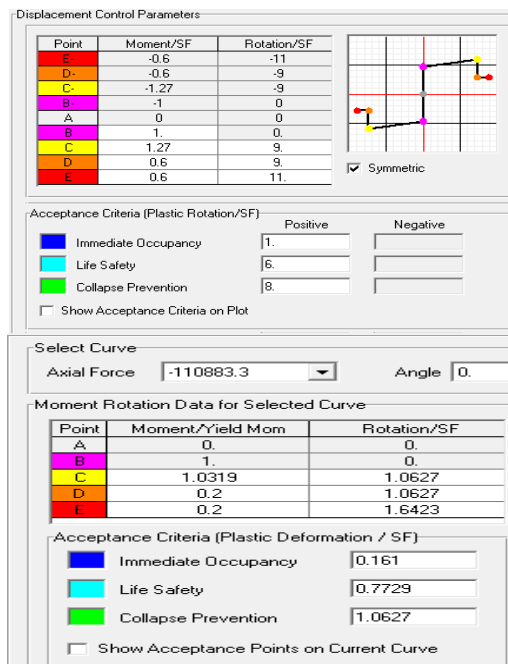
Displacement Control Parameters

| Point | Moment/SF | Rotation/SF |
|---|---|---|
| E- | -0.6 | -11 |
| D- | -0.6 | -9 |
| C- | -1.27 | -9 |
| B- | -1 | 0 |
| A | 0 | 0 |
| B | 1. | 0. |
| C | 1.27 | 9. |
| D | 0.6 | 9. |
| E | 0.6 | 11. |

Symmetric

Acceptance Criteria (Plastic Rotation/SF)

| | Positive | Negative |
|---|---|---|
| Immediate Occupancy | 1. | |
| Life Safety | 6. | |
| Collapse Prevention | 8. | |

Show Acceptance Criteria on Plot

Select Curve

Axial Force -110883.3 Angle 0.

Moment Rotation Data for Selected Curve

| Point | Moment/Yield Mom | Rotation/SF |
|---|---|---|
| A | 0. | 0. |
| B | 1. | 0. |
| C | 1.0319 | 1.0627 |
| D | 0.2 | 1.0627 |
| E | 0.2 | 1.6423 |

Acceptance Criteria (Plastic Deformation / SF)

Immediate Occupancy 0.161

Life Safety 0.7729

Collapse Prevention 1.0627

Show Acceptance Points on Current Curve